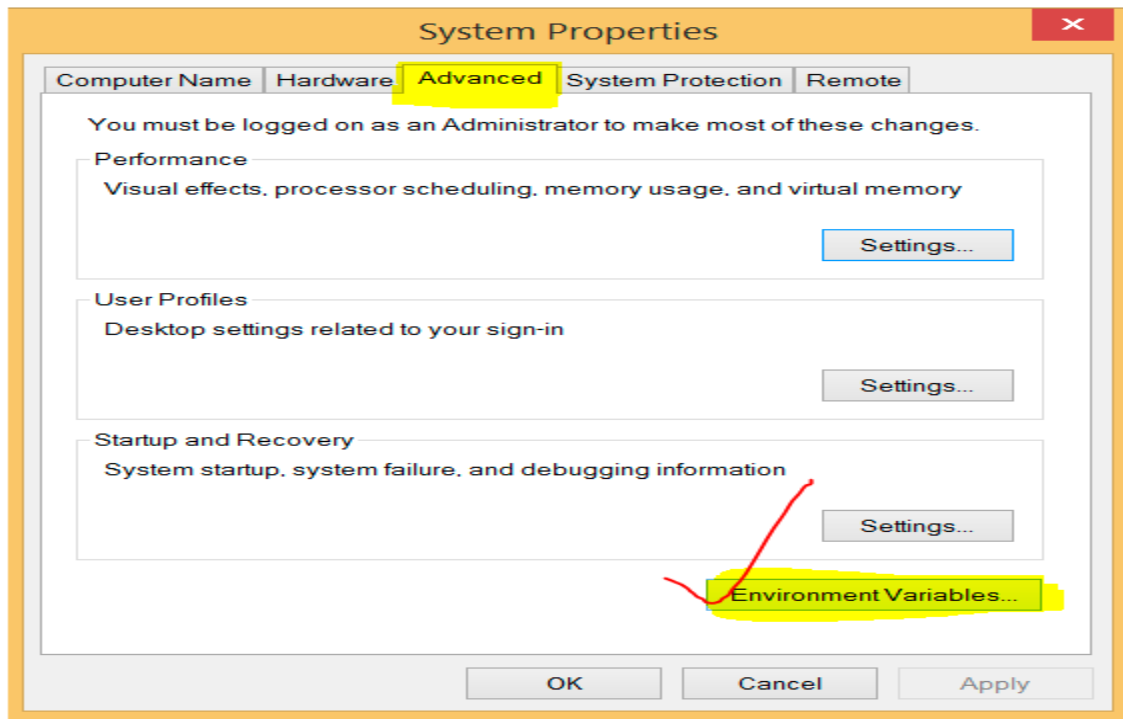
System Properties

Computer Name | Hardware | Advanced | System Protection | Remote

You must be logged on as an Administrator to make most of these changes.

Performance

Visual effects, processor scheduling, memory usage, and virtual memory

Settings...

User Profiles

Desktop settings related to your sign-in

Settings...

Startup and Recovery

System startup, system failure, and debugging information

Settings...

Environment Variables...

OK | Cancel | Apply